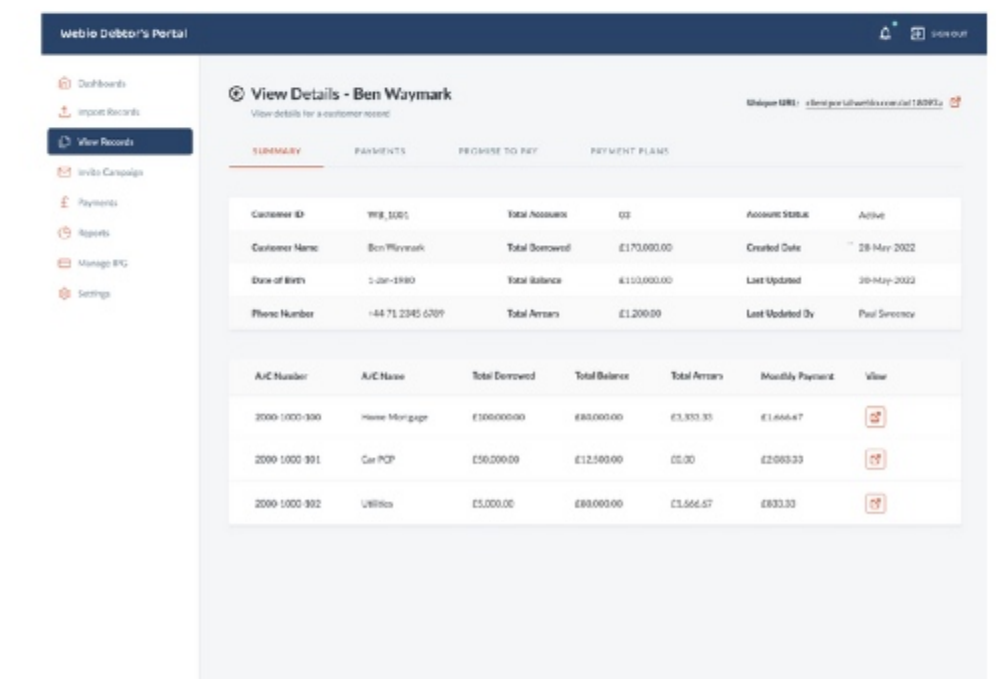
Webio Debtor's Portal

SIGN OUT

Dashboards
Import Records
View Records
Invite Campaign
Payments
Reports
Manage IPG
Settings

View Details - Ben Waymark
View details for a customer record

Unique URL: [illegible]

SUMMARY PAYMENTS PROMISE TO PAY PAYMENT PLANS

| Customer ID | WB_1001 | Total Accounts | 03 | Account Status | Active |
|---|---|---|---|---|---|
| Customer Name | Ben Waymark | Total Borrowed | £170,000.00 | Created Date | 28-May-2022 |
| Date of Birth | 1-Jan-1980 | Total Balance | £110,000.00 | Last Updated | 30-May-2022 |
| Phone Number | +44 71 2345 6789 | Total Arrears | £1,200.00 | Last Updated By | Paul Sweeney |

| A/C Number | A/C Name | Total Borrowed | Total Balance | Total Arrears | Monthly Payment | View |
|---|---|---|---|---|---|---|
| 2000-1000-300 | Home Mortgage | £100,000.00 | £80,000.00 | £1,333.33 | £1,666.67 | |
| 2000-1000-301 | Car PCP | £50,000.00 | £12,500.00 | £0.00 | £2,083.33 | |
| 2000-1000-302 | Utilities | £5,000.00 | £80,000.00 | £1,566.67 | £833.33 | |